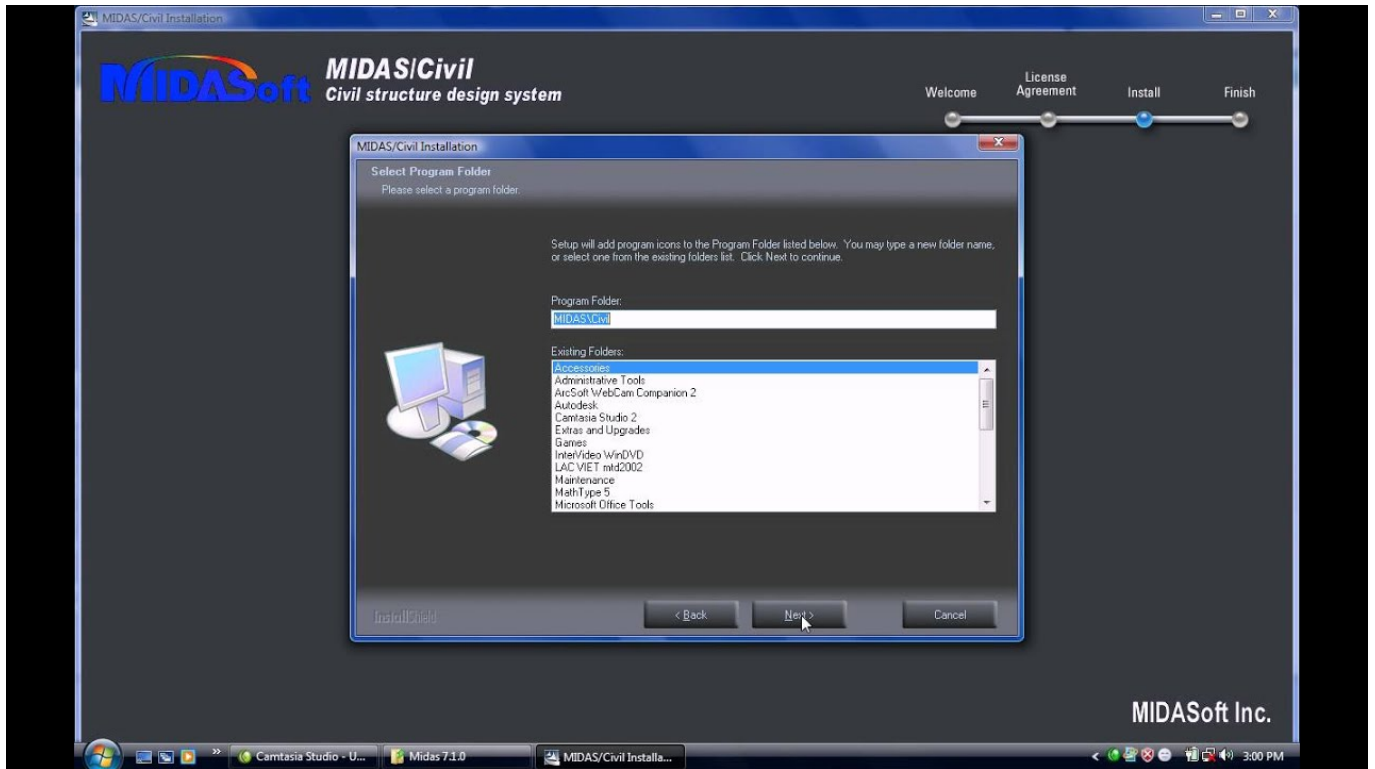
MIDAS/Civil Installation

MIDASoft

MIDAS/Civil
Civil structure design system

Welcome
License Agreement
Install
Finish

MIDAS/Civil Installation

Select Program Folder
Please select a program folder.

Setup will add program icons to the Program Folder listed below. You may type a new folder name, or select one from the existing folders list. Click Next to continue.

Program Folder:
MIDAS\Civil

Existing Folders:
Accessories
Administrative Tools
ArcSoft WebCam Companion 2
Autodesk
Camtasia Studio 2
Extras and Upgrades
Games
InterVideo WinDVD
LAC VIET mtd2002
Maintenance
MathType 5
Microsoft Office Tools

InstallShield

< Back
Next >
Cancel

MIDASoft Inc.

Camtasia Studio - U...
Midas 7.1.0
MIDAS/Civil Installa...
3:00 PM